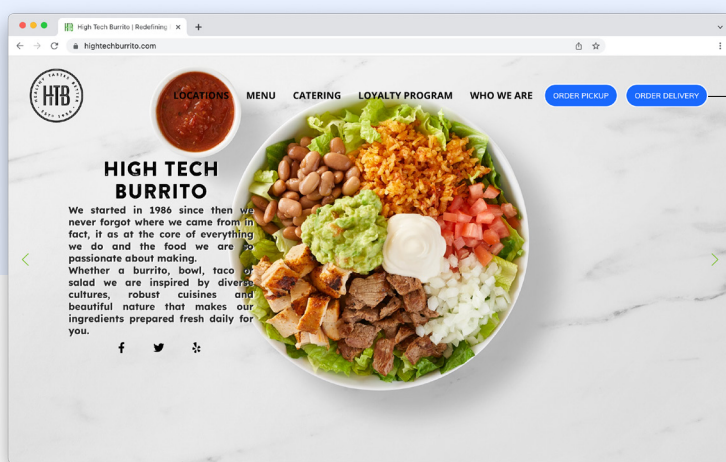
High Tech Burrito | Redefining

hightechburrito.com

HTB

HEALTHY TASTES BETTER EST. 1986

LOCATIONS MENU CATERING LOYALTY PROGRAM WHO WE ARE ORDER PICKUP ORDER DELIVERY

HIGH TECH BURRITO

We started in 1986 since then we never forgot where we came from in fact, it as at the core of everything we do and the food we are so passionate about making.
Whether a burrito, bowl, taco or salad we are inspired by diverse cultures, robust cuisines and beautiful nature that makes our ingredients prepared fresh daily for you.